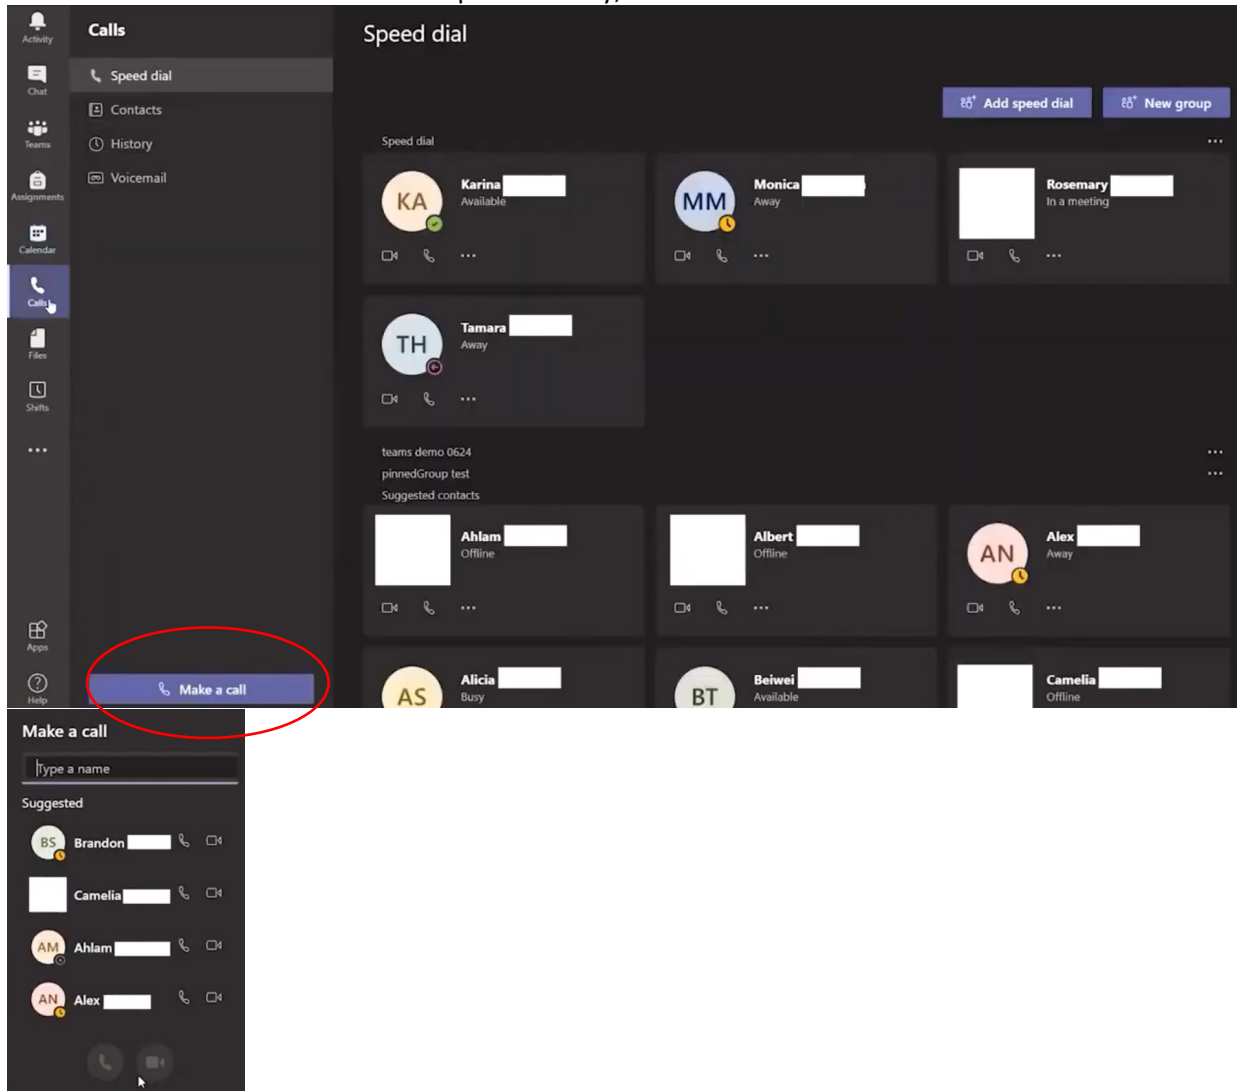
Activity
Chat
Teams
Assignments
Calendar
Calls
Files
Shifts
...
Apps
Help

Calls
Speed dial
Contacts
History
Voicemail

Make a call

Speed dial

Add speed dial
New group

Speed dial
...

KA
Karina
Available

MM
Monica
Away

Rosemary
In a meeting

TH
Tamara
Away

teams demo 0624
pinnedGroup test
Suggested contacts

Ahlam
Offline

Albert
Offline

AN
Alex
Away

AS
Alicia
Busy

BT
Beiwei
Available

Camelia
Offline

Make a call
Type a name
Suggested
BS Brandon
Camelia
AM Ahlam
AN Alex